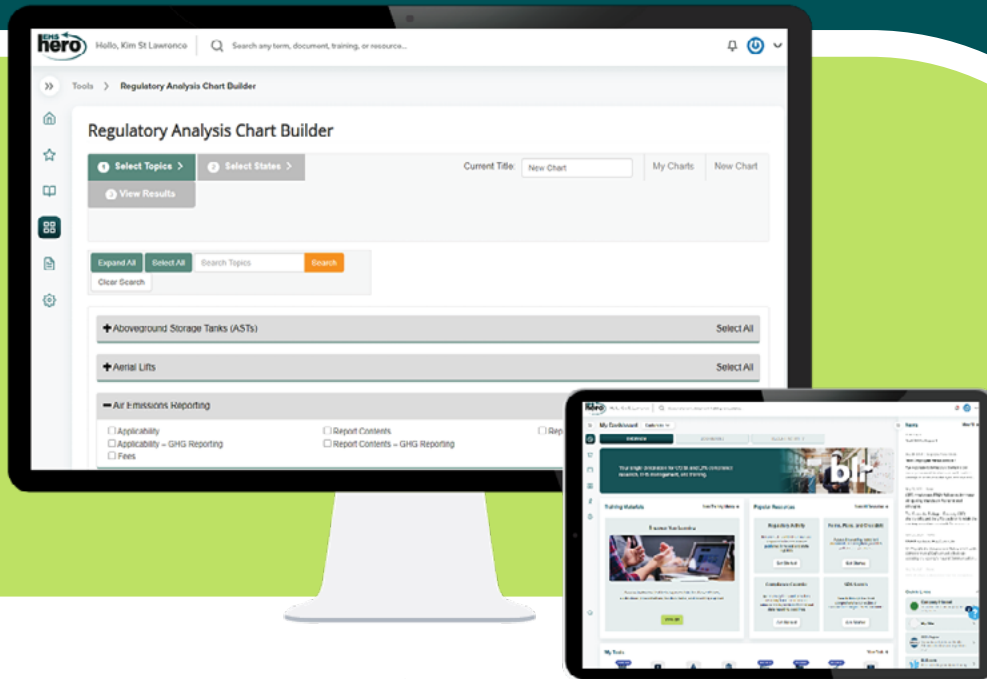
EHS hero

Hello, Kim St Lawrence

Search any term, document, training, or resource...

Tools > Regulatory Analysis Chart Builder

Regulatory Analysis Chart Builder

1 Select Topics >

2 Select States >

3 View Results

Current Title: New Chart

My Charts

New Chart

Expand All

Select All

Search Topics

Search

Clear Search

+Aboveground Storage Tanks (ASTs)

Select All

+Aerial Lifts

Select All

−Air Emissions Reporting

Applicability

Applicability – GHG Reporting

Fees

Report Contents

Report Contents – GHG Reporting

Rep

hero

My Dashboard

Training Materials

Popular Resources

Regulatory Activity

Forms, Plans, and Checklists

Compliance Calendar

SDS Search

blr

News

My Tools